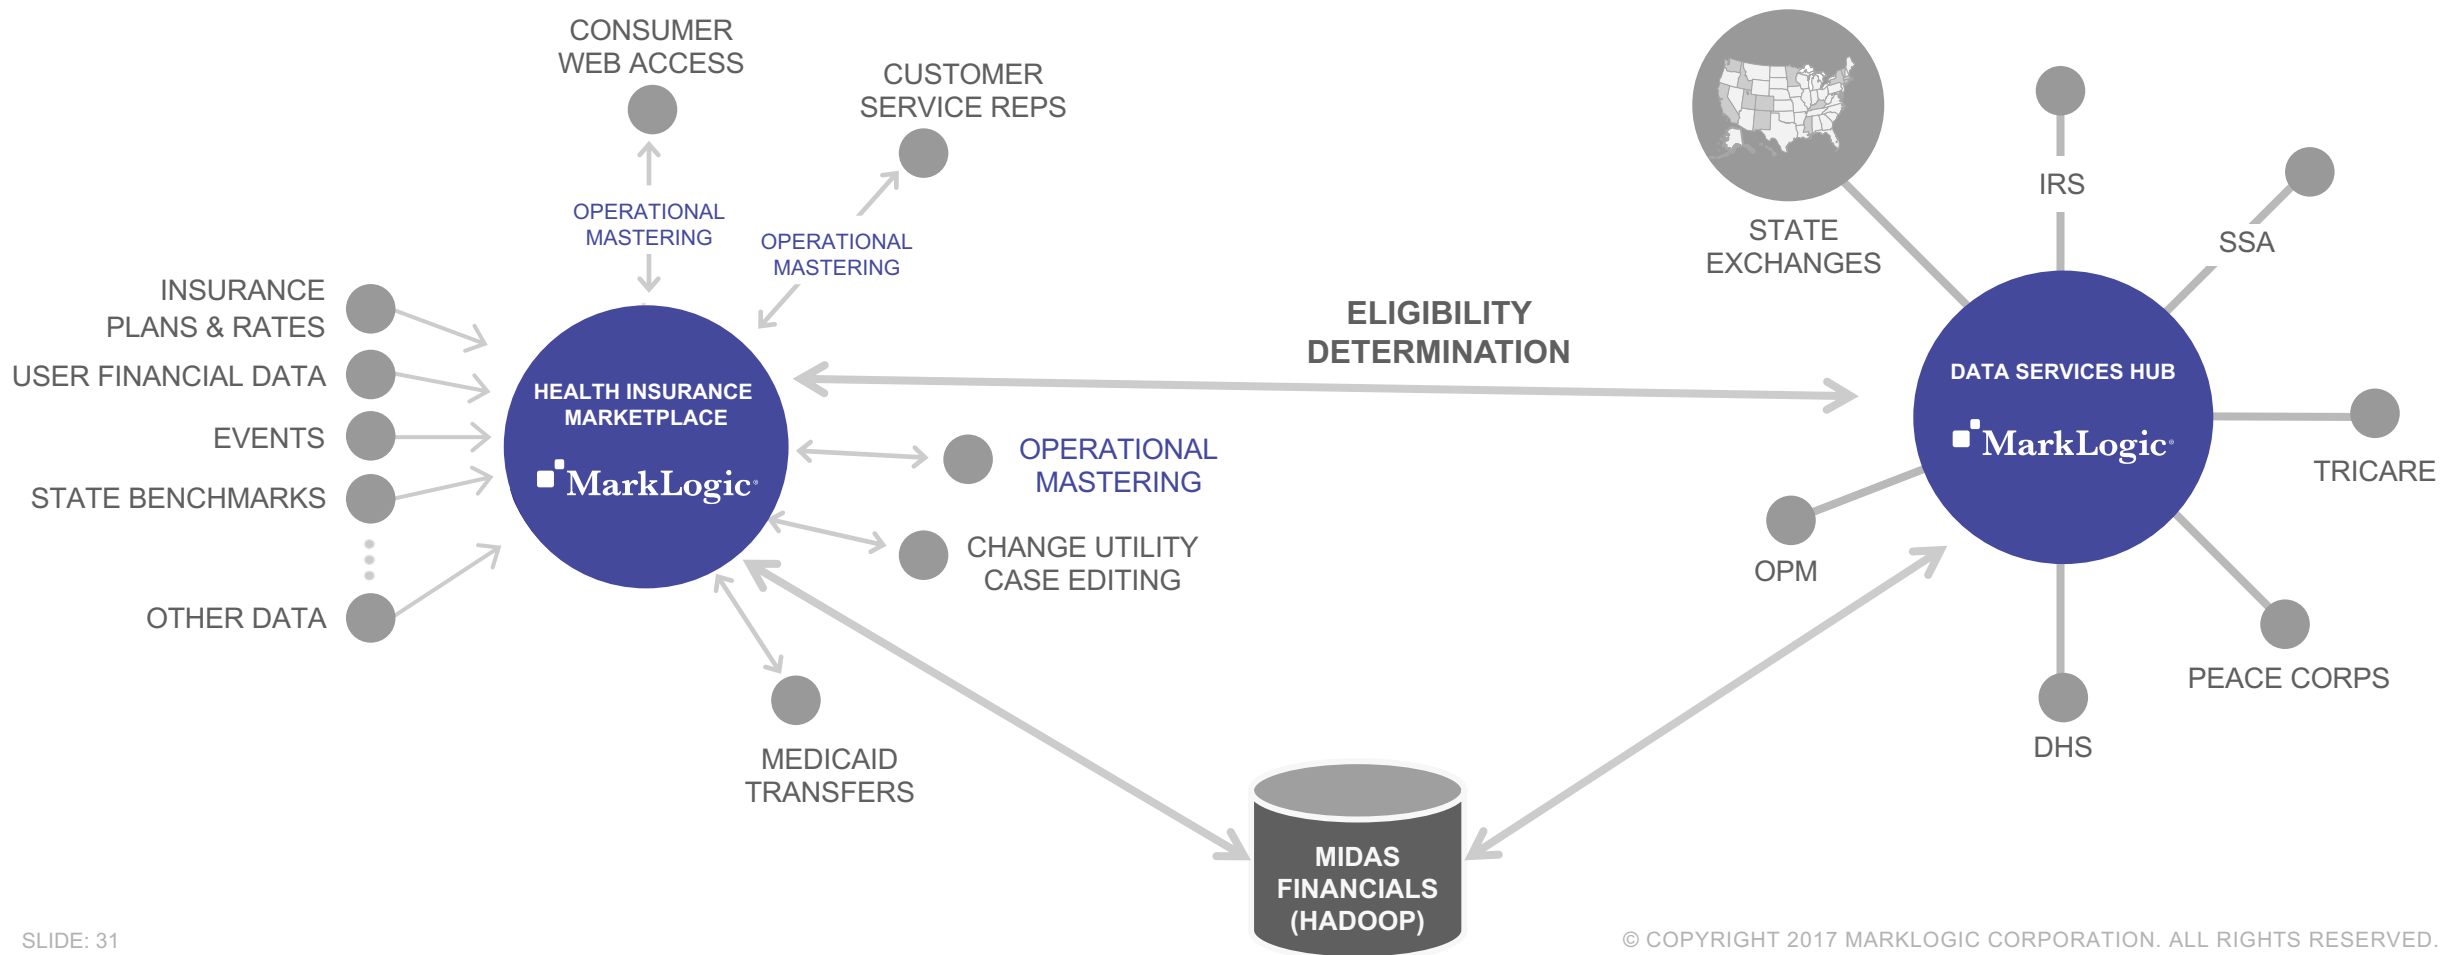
CONSUMER WEB ACCESS

CUSTOMER SERVICE REPS

OPERATIONAL MASTERING

OPERATIONAL MASTERING

INSURANCE PLANS & RATES

USER FINANCIAL DATA

EVENTS

STATE BENCHMARKS

OTHER DATA

HEALTH INSURANCE MARKETPLACE

MarkLogic

OPERATIONAL MASTERING

CHANGE UTILITY CASE EDITING

MEDICAID TRANSFERS

ELIGIBILITY DETERMINATION

STATE EXCHANGES

IRS

SSA

DATA SERVICES HUB

MarkLogic

TRICARE

OPM

PEACE CORPS

DHS

MIDAS FINANCIALS (HADOOP)

SLIDE: 31

© COPYRIGHT 2017 MARKLOGIC CORPORATION. ALL RIGHTS RESERVED.